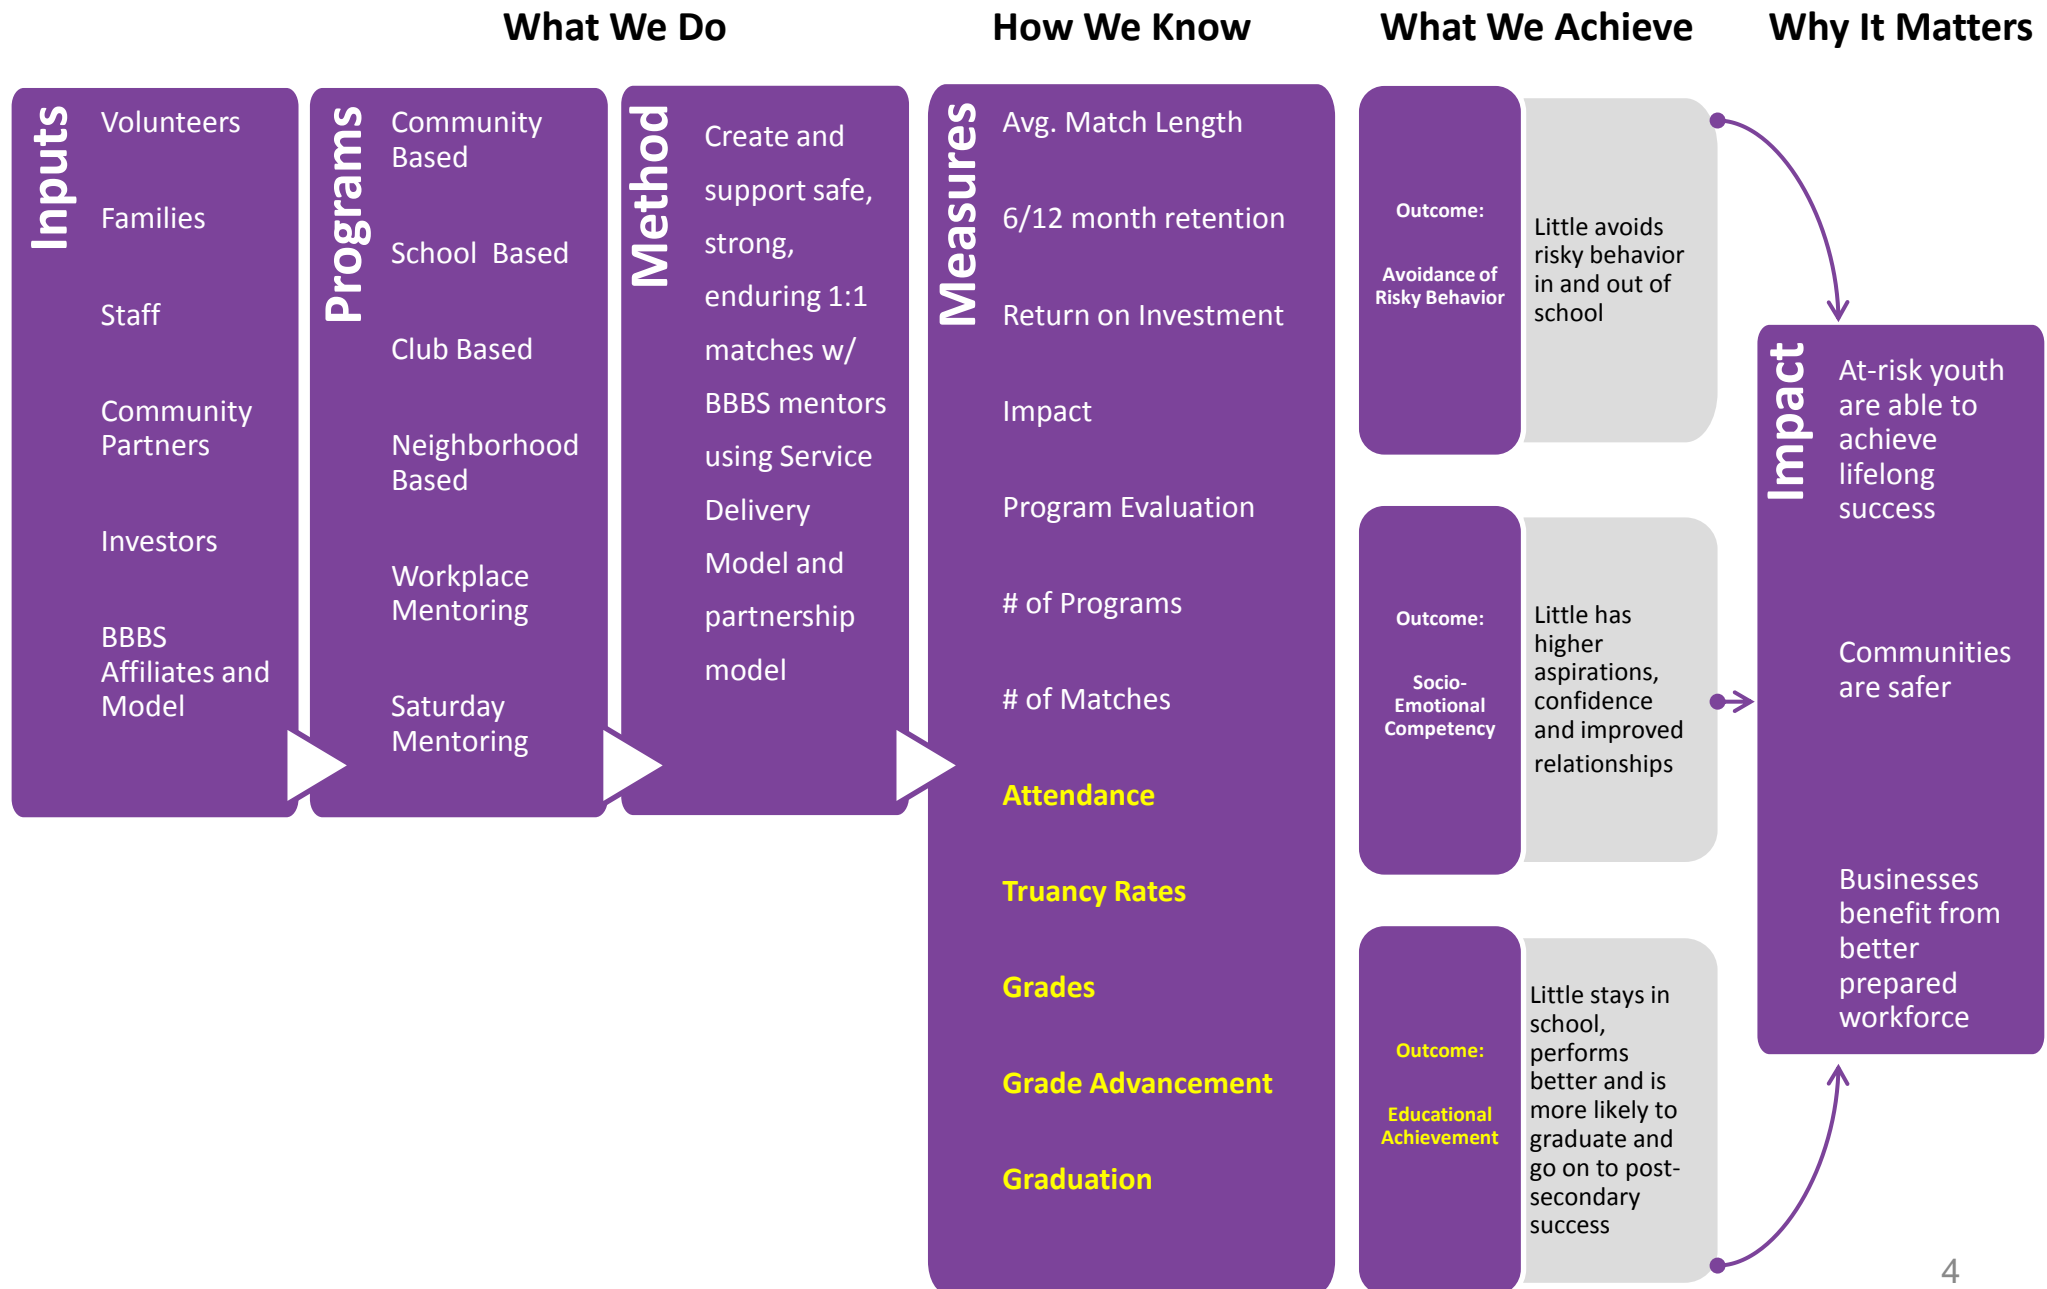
What We Do

How We Know

What We Achieve

Why It Matters

Inputs

Volunteers

Families

Staff

Community Partners

Investors

BBBS Affiliates and Model

Programs

Community Based

School Based

Club Based

Neighborhood Based

Workplace Mentoring

Saturday Mentoring

Method

Create and support safe, strong, enduring 1:1 matches w/ BBBS mentors using Service Delivery Model and partnership model

Measures

Avg. Match Length

6/12 month retention

Return on Investment

Impact

Program Evaluation

# of Programs

# of Matches

Attendance

Truancy Rates

Grades

Grade Advancement

Graduation

Outcome:

Avoidance of Risky Behavior

Little avoids risky behavior in and out of school

Outcome:

Socio-Emotional Competency

Little has higher aspirations, confidence and improved relationships

Outcome:

Educational Achievement

Little stays in school, performs better and is more likely to graduate and go on to post-secondary success

Impact

At-risk youth are able to achieve lifelong success

Communities are safer

Businesses benefit from better prepared workforce

4